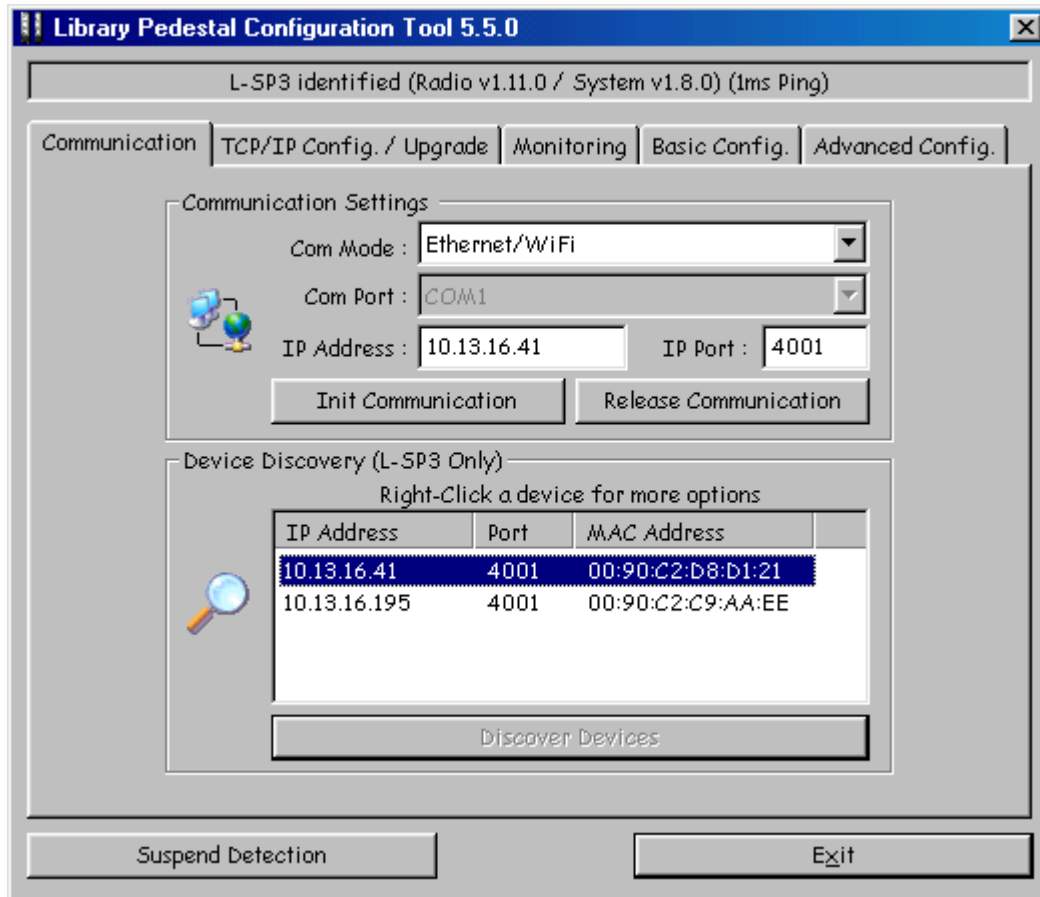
Library Pedestal Configuration Tool 5.5.0

L-SP3 identified (Radio v1.11.0 / System v1.8.0) (1ms Ping)

Communication | TCP/IP Config. / Upgrade | Monitoring | Basic Config. | Advanced Config.

Communication Settings

Com Mode : Ethernet/WiFi

Com Port : COM1

IP Address : 10.13.16.41

IP Port : 4001

Init Communication

Release Communication

Device Discovery (L-SP3 Only)

Right-Click a device for more options

| IP Address | Port | MAC Address |
|---|---|---|
| 10.13.16.41 | 4001 | 00:90:C2:D8:D1:21 |
| 10.13.16.195 | 4001 | 00:90:C2:C9:AA:EE |

Discover Devices

Suspend Detection

Exit